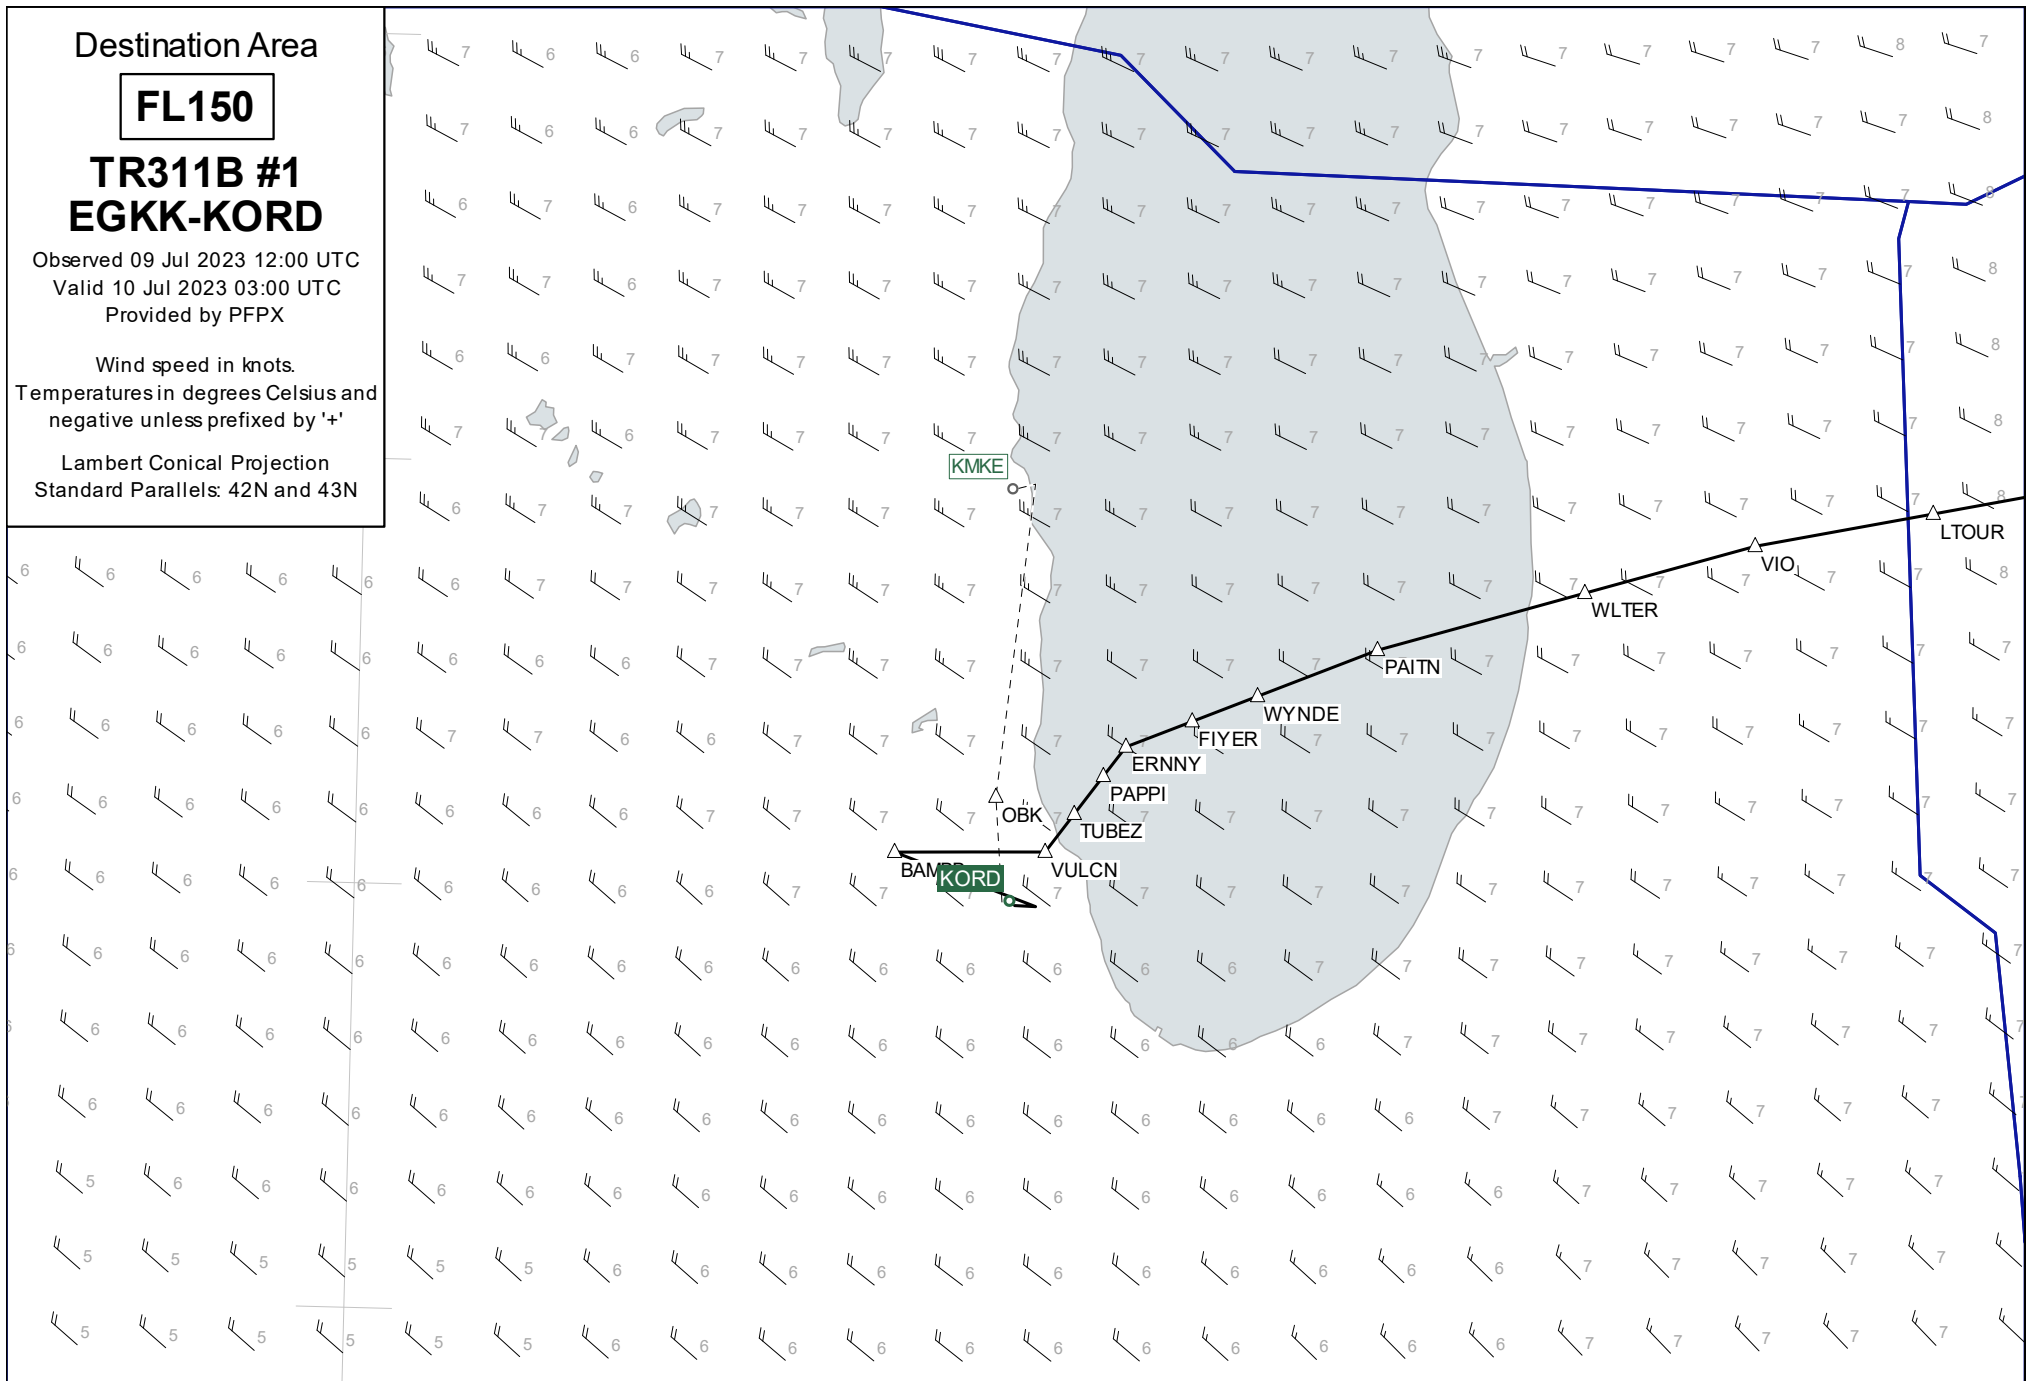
Destination Area

FL150

TR311B #1
EGKK-KORD

Observed 09 Jul 2023 12:00 UTC
Valid 10 Jul 2023 03:00 UTC
Provided by PFPX

Wind speed in knots.
Temperatures in degrees Celsius and negative unless prefixed by '+'

Lambert Conical Projection
Standard Parallels: 42N and 43N

KMKE
KORD
BAMBB
OBK
VULCN
TUBEZ
PAPPI
ERNNY
FIYER
WYNDE
PAITN
WLTER
VIO
LTOUR